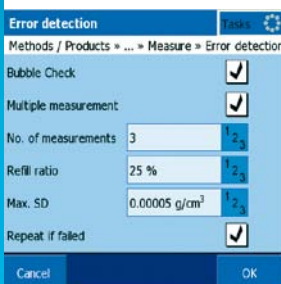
Error detection

Tasks

Methods / Products » ... » Measure » Error detection

Bubble Check

Multiple measurement

No. of measurements

3

Refill ratio

25 %

Max. SD

0.00005 g/cm$^3$

Repeat if failed

Cancel

OK